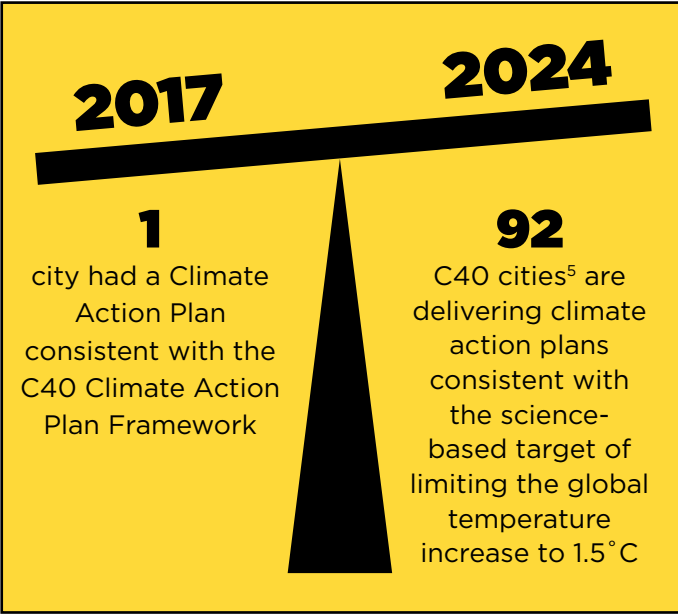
2017

2024

1

city had a Climate Action Plan consistent with the C40 Climate Action Plan Framework

92

C40 cities$^5$ are delivering climate action plans consistent with the science-based target of limiting the global temperature increase to 1.5˚C